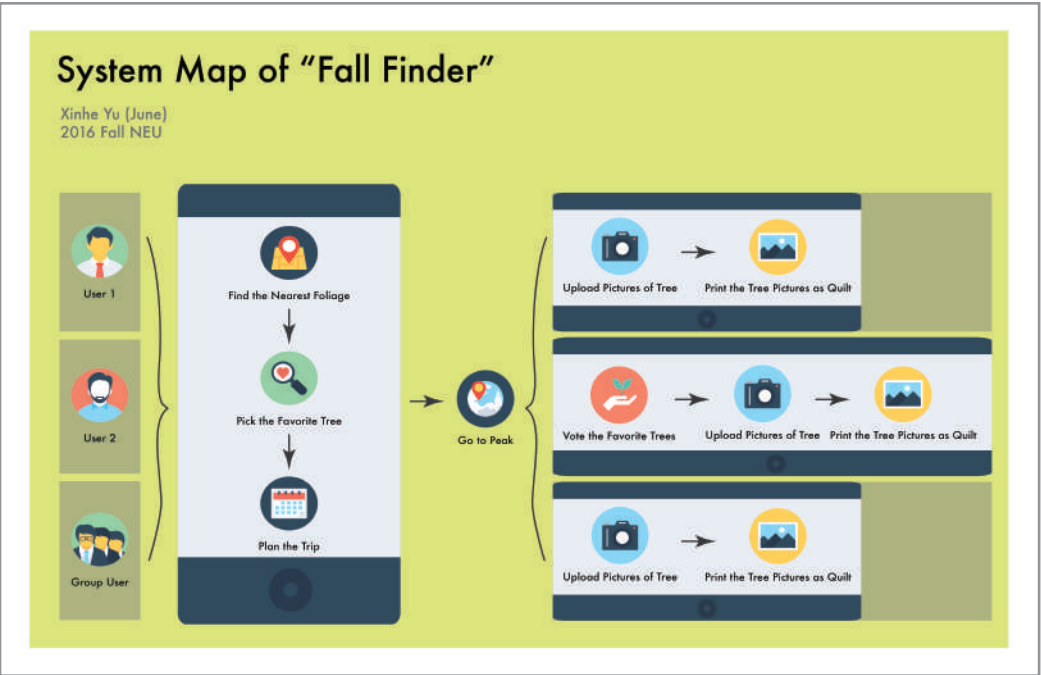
System Map of “Fall Finder”

Xinhe Yu (June)
2016 Fall NEU

User 1

User 2

Group User

Find the Nearest Foliage

Pick the Favorite Tree

Plan the Trip

Go to Peak

Upload Pictures of Tree

Print the Tree Pictures as Quilt

Vote the Favorite Trees

Upload Pictures of Tree

Print the Tree Pictures as Quilt

Upload Pictures of Tree

Print the Tree Pictures as Quilt